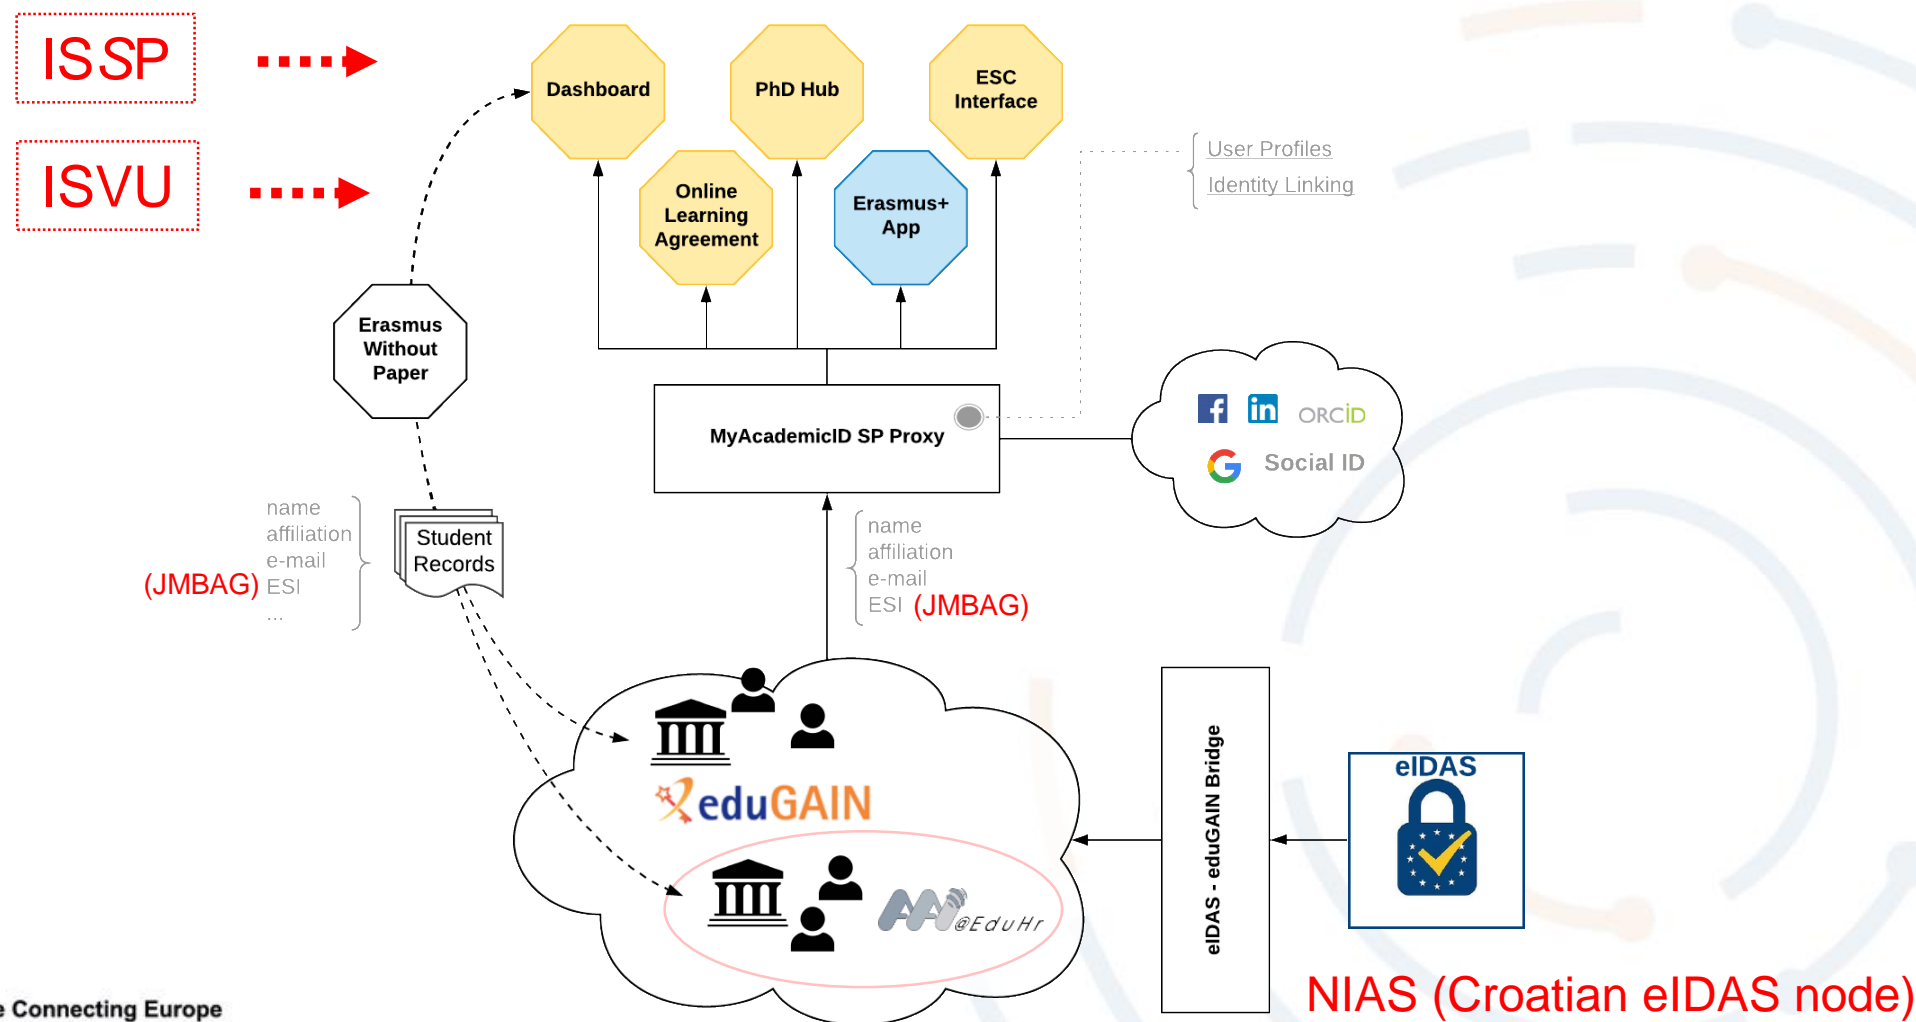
ISSP

ISVU

Dashboard

PhD Hub

ESC Interface

Online Learning Agreement

Erasmus+ App

User Profiles
Identity Linking

Erasmus Without Paper

MyAcademicID SP Proxy

ORCID

Social ID

name
affiliation
e-mail
(JMBAG) ESI
...

Student Records

name
affiliation
e-mail
ESI (JMBAG)

eduGAIN

AAI@EduHr

eIDAS - eduGAIN Bridge

eIDAS

NIAS (Croatian eIDAS node)

e Connecting Europe